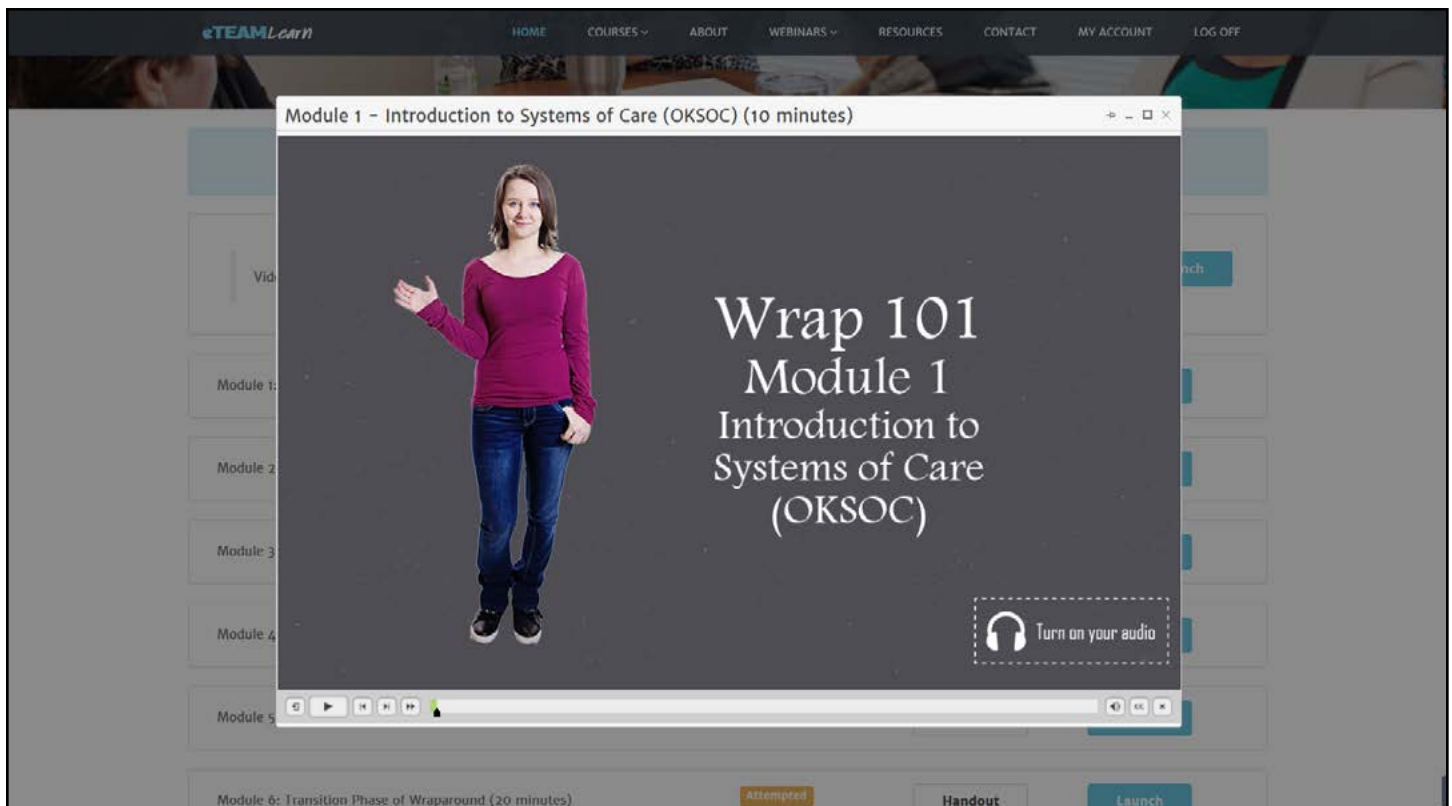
eTEAMLearn

HOME COURSES ABOUT WEBINARS RESOURCES CONTACT MY ACCOUNT LOG OFF

Module 1 - Introduction to Systems of Care (OKSOC) (10 minutes)

Wrap 101
Module 1
Introduction to Systems of Care (OKSOC)

Turn on your audio

Vid

nch

Module 1:

Module 2

Module 3

Module 4

Module 5

Module 6: Transition Phase of Wraparound (20 minutes)

Attempted

Handout

Launch